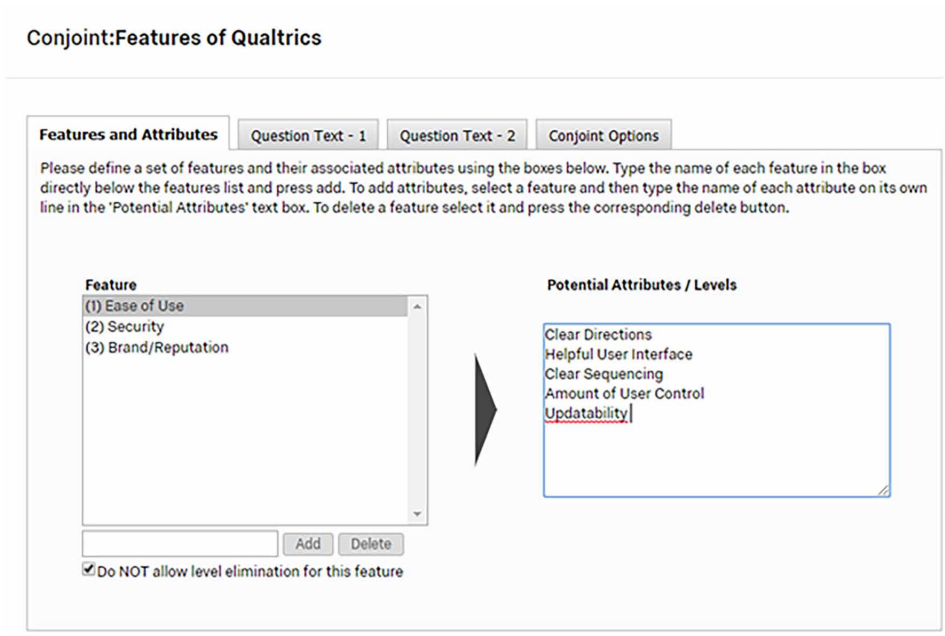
Conjoint:Features of Qualtrics

Features and Attributes | Question Text - 1 | Question Text - 2 | Conjoint Options

Please define a set of features and their associated attributes using the boxes below. Type the name of each feature in the box directly below the features list and press add. To add attributes, select a feature and then type the name of each attribute on its own line in the 'Potential Attributes' text box. To delete a feature select it and press the corresponding delete button.

Feature
(1) Ease of Use
(2) Security
(3) Brand/Reputation

Add Delete

Do NOT allow level elimination for this feature

Potential Attributes / Levels
Clear Directions
Helpful User Interface
Clear Sequencing
Amount of User Control
Updatability